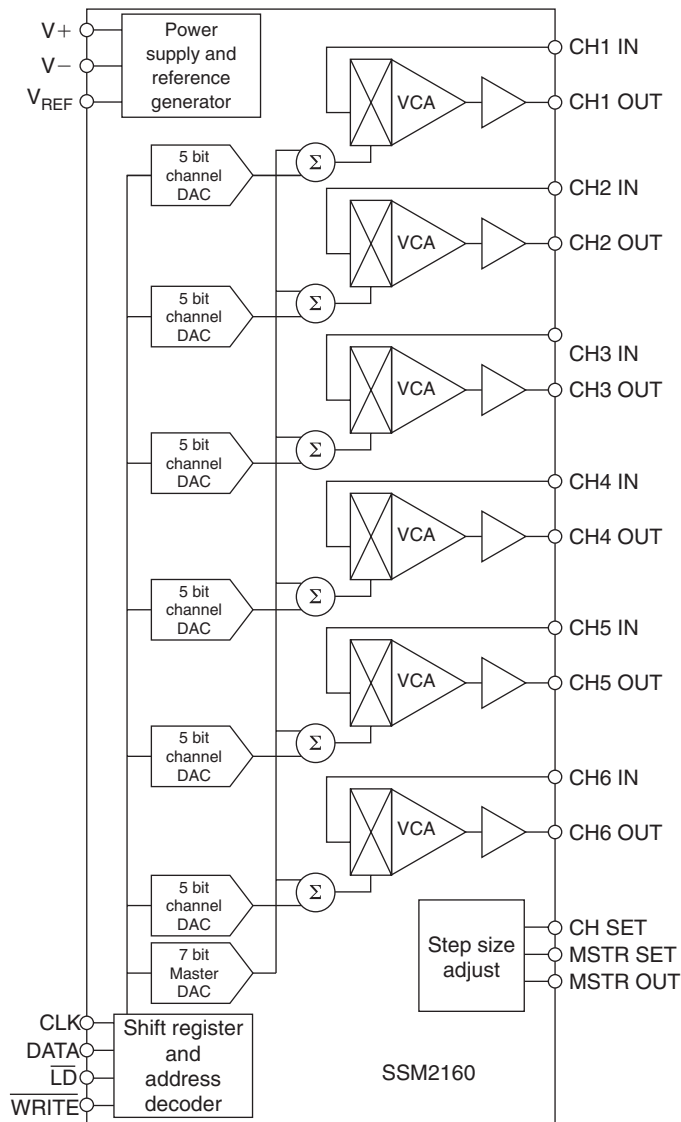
V+
V−
$V_{REF}$
Power supply and reference generator
CH1 IN
VCA
CH1 OUT
5 bit channel DAC
$\Sigma$
CH2 IN
VCA
CH2 OUT
5 bit channel DAC
$\Sigma$
CH3 IN
VCA
CH3 OUT
5 bit channel DAC
$\Sigma$
CH4 IN
VCA
CH4 OUT
5 bit channel DAC
$\Sigma$
CH5 IN
VCA
CH5 OUT
5 bit channel DAC
$\Sigma$
CH6 IN
VCA
CH6 OUT
5 bit channel DAC
$\Sigma$
7 bit Master DAC
Step size adjust
CH SET
MSTR SET
MSTR OUT
CLK
DATA
$\overline{LD}$
$\overline{WRITE}$
Shift register and address decoder
SSM2160